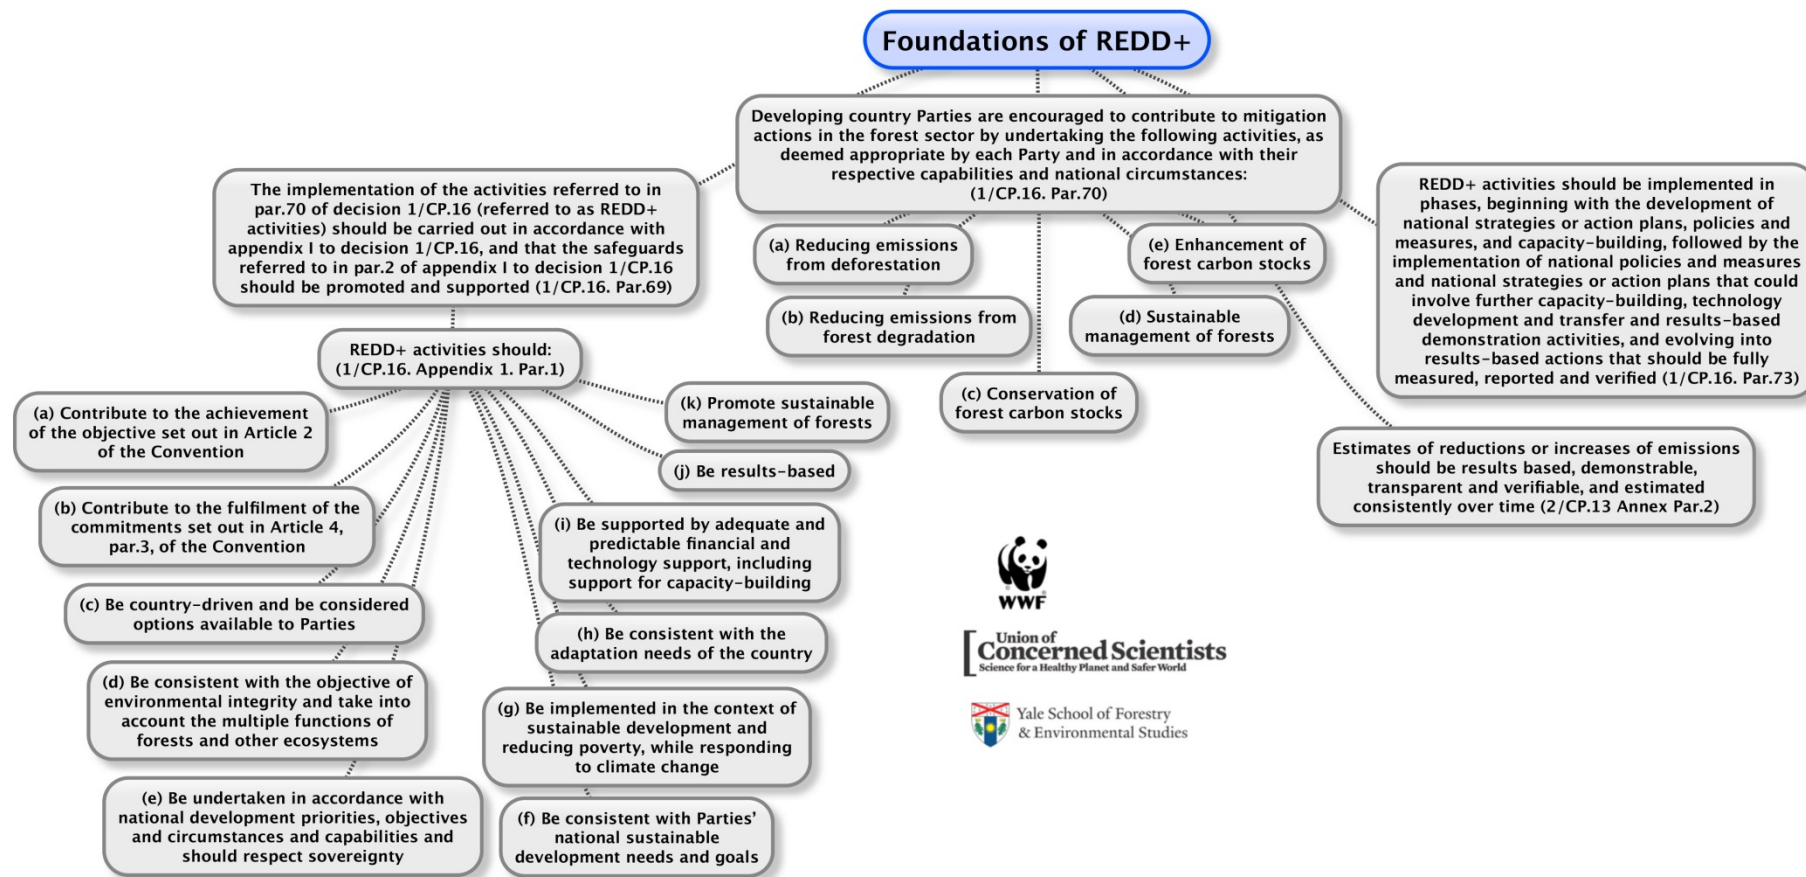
Foundations of REDD+

Developing country Parties are encouraged to contribute to mitigation actions in the forest sector by undertaking the following activities, as deemed appropriate by each Party and in accordance with their respective capabilities and national circumstances: (1/CP.16. Par.70)

(a) Reducing emissions from deforestation

(b) Reducing emissions from forest degradation

(c) Conservation of forest carbon stocks

(d) Sustainable management of forests

(e) Enhancement of forest carbon stocks

REDD+ activities should be implemented in phases, beginning with the development of national strategies or action plans, policies and measures, and capacity-building, followed by the implementation of national policies and measures and national strategies or action plans that could involve further capacity-building, technology development and transfer and results-based demonstration activities, and evolving into results-based actions that should be fully measured, reported and verified (1/CP.16. Par.73)

Estimates of reductions or increases of emissions should be results based, demonstrable, transparent and verifiable, and estimated consistently over time (2/CP.13 Annex Par.2)

The implementation of the activities referred to in par.70 of decision 1/CP.16 (referred to as REDD+ activities) should be carried out in accordance with appendix I to decision 1/CP.16, and that the safeguards referred to in par.2 of appendix I to decision 1/CP.16 should be promoted and supported (1/CP.16. Par.69)

REDD+ activities should: (1/CP.16. Appendix 1. Par.1)

(a) Contribute to the achievement of the objective set out in Article 2 of the Convention

(b) Contribute to the fulfilment of the commitments set out in Article 4, par.3, of the Convention

(c) Be country-driven and be considered options available to Parties

(d) Be consistent with the objective of environmental integrity and take into account the multiple functions of forests and other ecosystems

(e) Be undertaken in accordance with national development priorities, objectives and circumstances and capabilities and should respect sovereignty

(f) Be consistent with Parties' national sustainable development needs and goals

(g) Be implemented in the context of sustainable development and reducing poverty, while responding to climate change

(h) Be consistent with the adaptation needs of the country

(i) Be supported by adequate and predictable financial and technology support, including support for capacity-building

(j) Be results-based

(k) Promote sustainable management of forests

WWF

Union of Concerned Scientists
Science for a Healthy Planet and Safer World

Yale School of Forestry & Environmental Studies